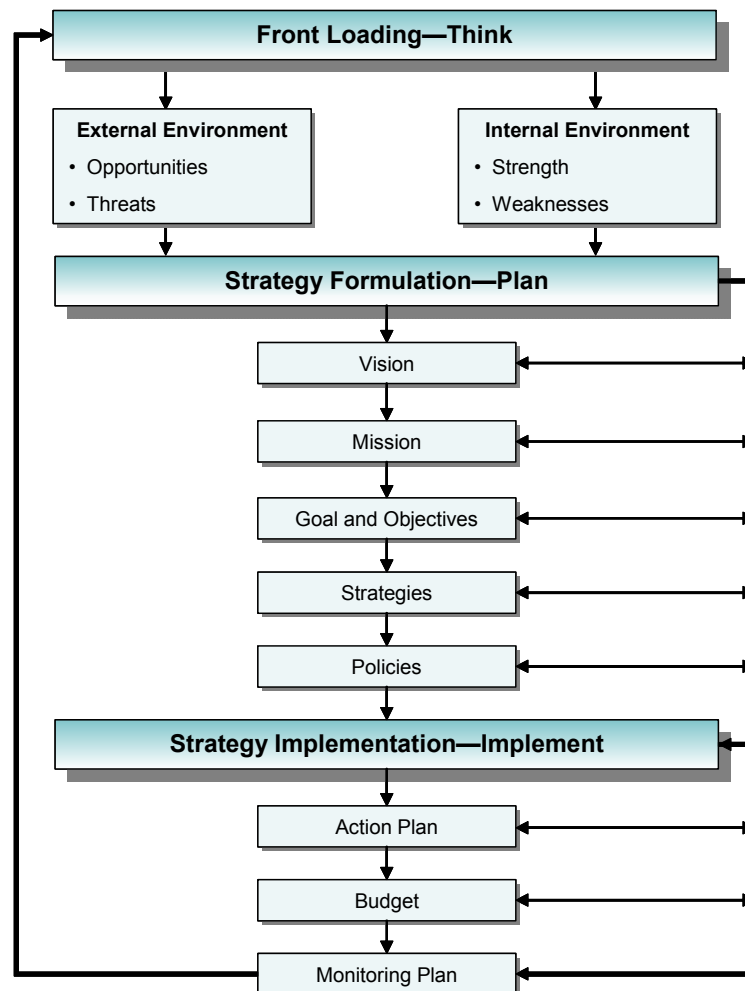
Front Loading—Think

External Environment
• Opportunities
• Threats

Internal Environment
• Strength
• Weaknesses

Strategy Formulation—Plan

Vision

Mission

Goal and Objectives

Strategies

Policies

Strategy Implementation—Implement

Action Plan

Budget

Monitoring Plan